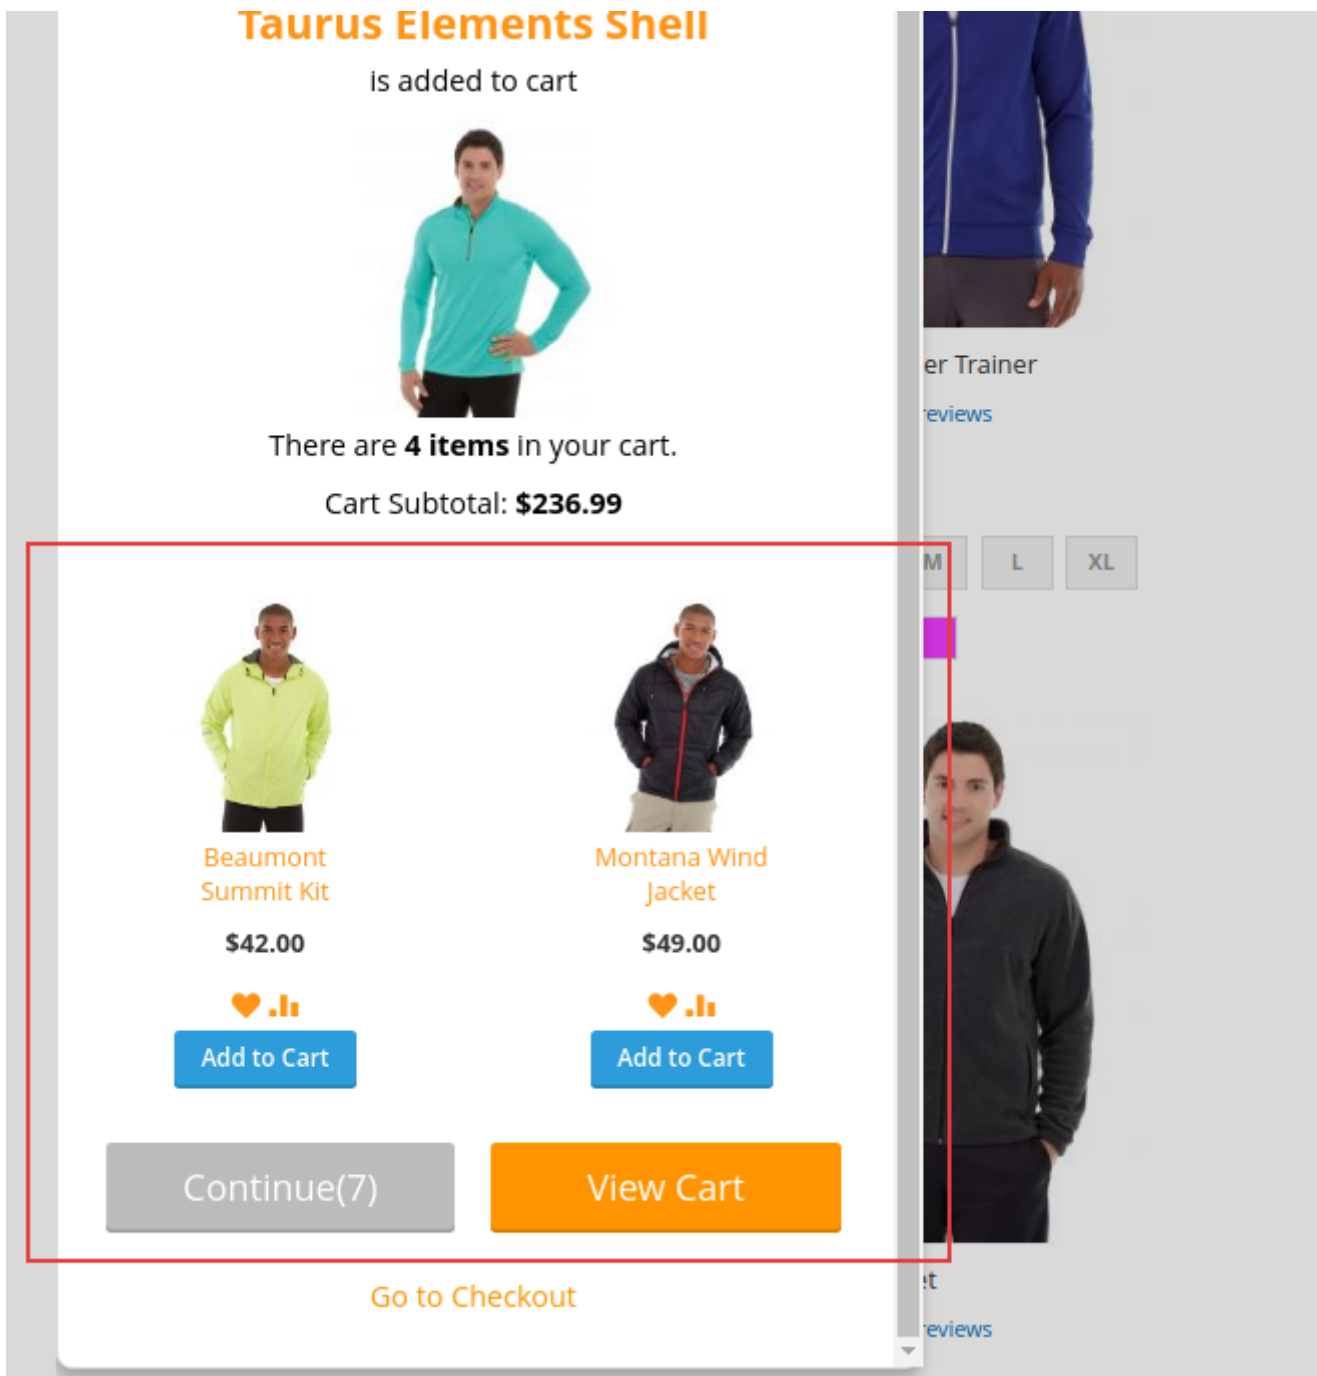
Taurus Elements Shell

is added to cart

There are **4 items** in your cart.

Cart Subtotal: **$236.99**

Beaumont Summit Kit

$42.00

Add to Cart

Montana Wind Jacket

$49.00

Add to Cart

Continue(7)

View Cart

Go to Checkout

er Trainer

reviews

M L XL

et

reviews